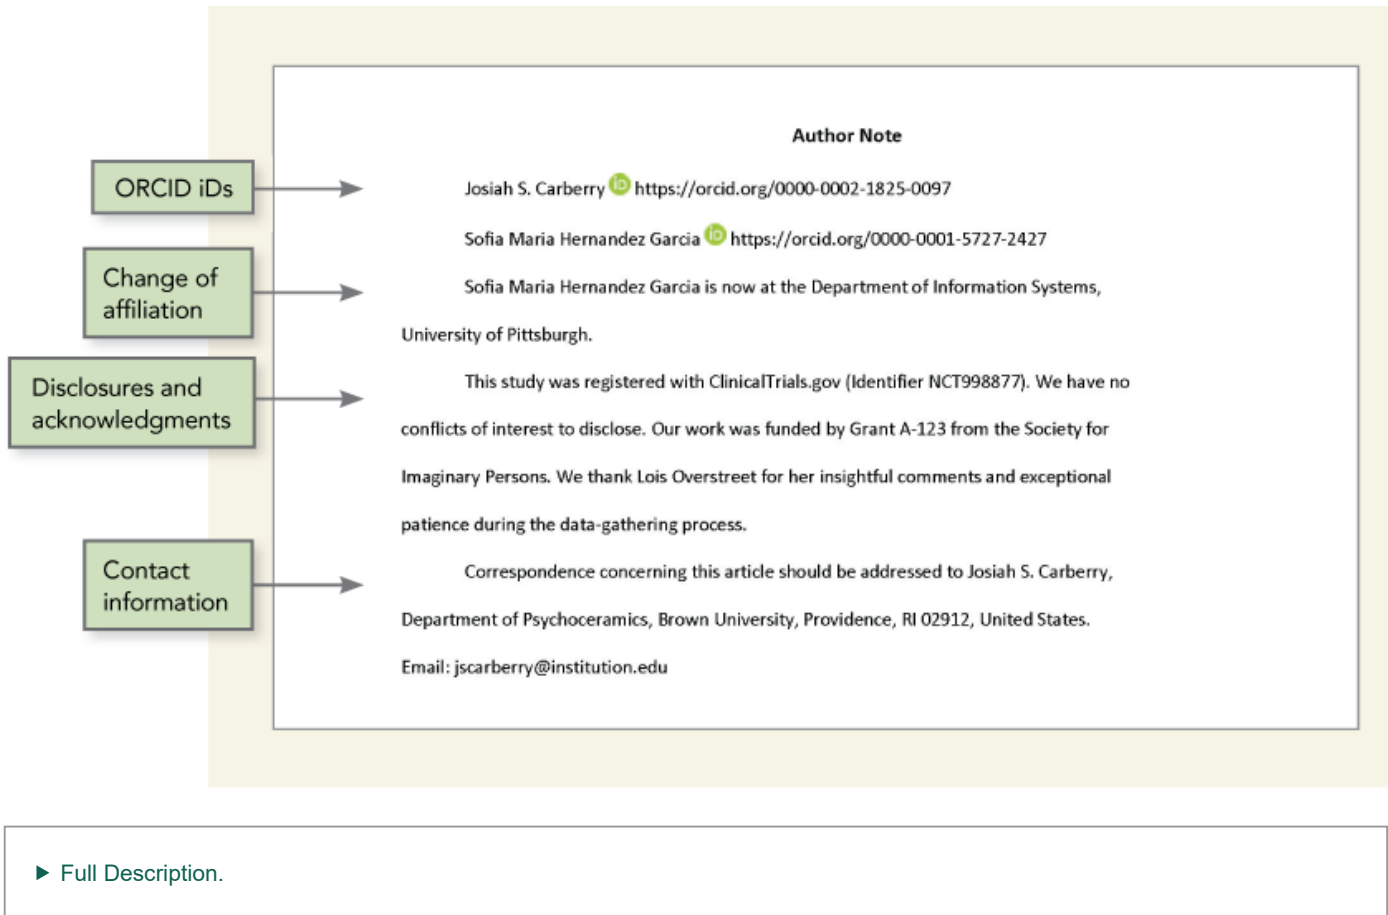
ORCID iDs

Change of affiliation

Disclosures and acknowledgments

Contact information

Author Note

Josiah S. Carberry iD https://orcid.org/0000-0002-1825-0097

Sofia Maria Hernandez Garcia iD https://orcid.org/0000-0001-5727-2427

Sofia Maria Hernandez Garcia is now at the Department of Information Systems, University of Pittsburgh.

This study was registered with ClinicalTrials.gov (Identifier NCT998877). We have no conflicts of interest to disclose. Our work was funded by Grant A-123 from the Society for Imaginary Persons. We thank Lois Overstreet for her insightful comments and exceptional patience during the data-gathering process.

Correspondence concerning this article should be addressed to Josiah S. Carberry, Department of Psychoceramics, Brown University, Providence, RI 02912, United States. Email: jscarberry@institution.edu

▶ Full Description.